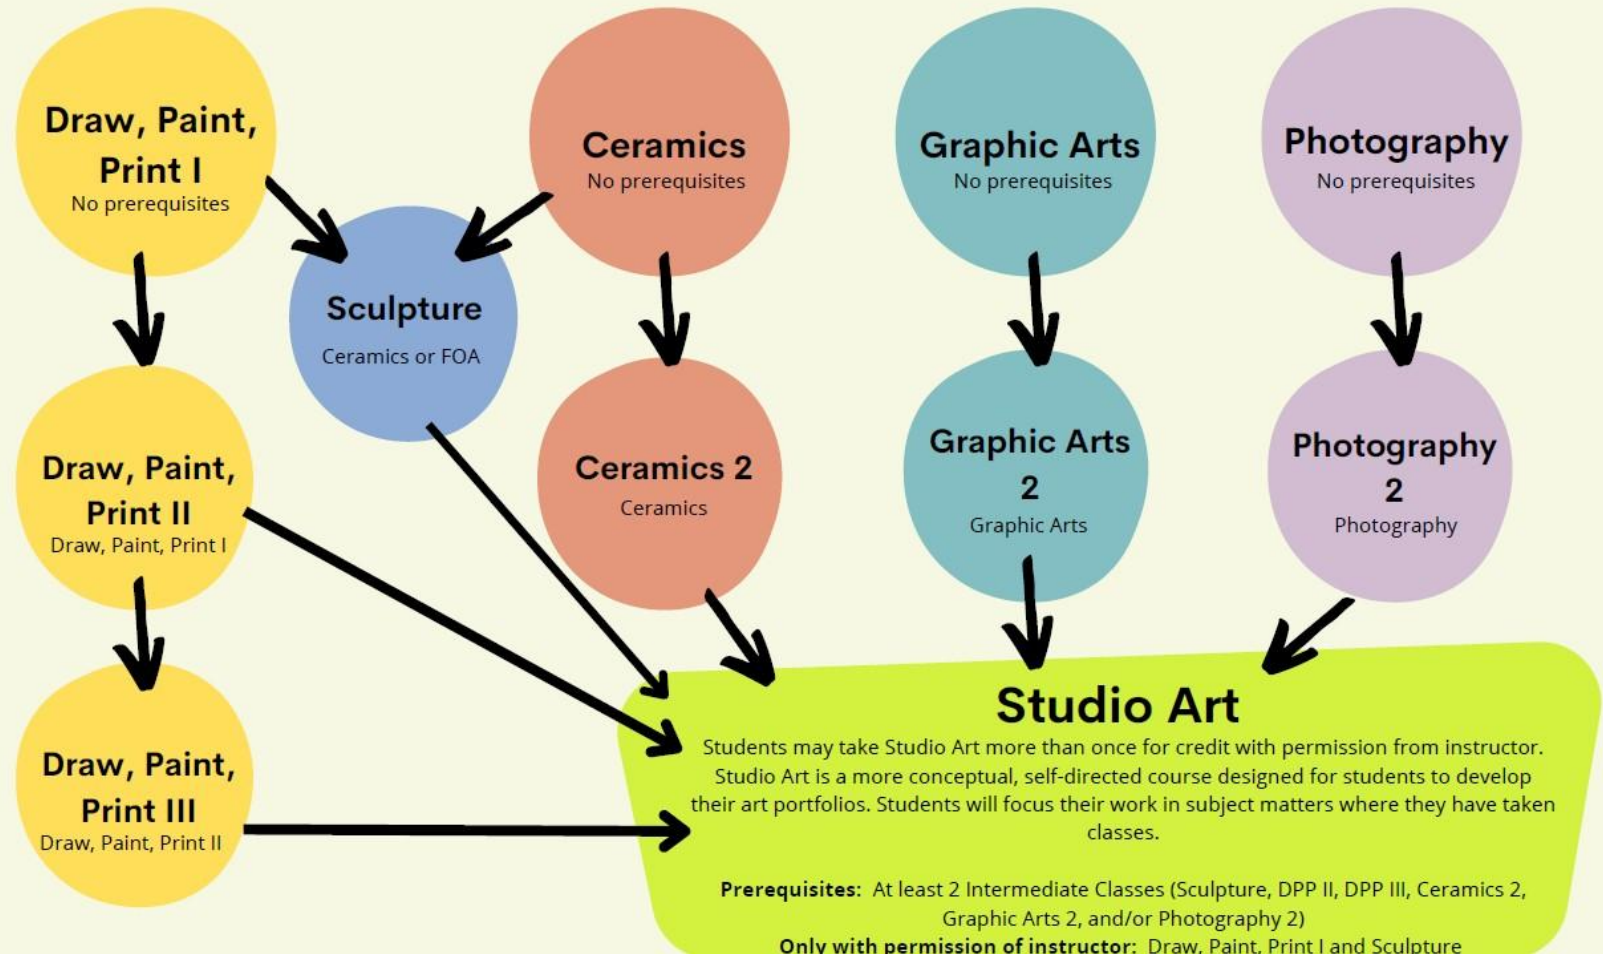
Draw, Paint, Print I
No prerequisites

Ceramics
No prerequisites

Graphic Arts
No prerequisites

Photography
No prerequisites

Sculpture
Ceramics or FOA

Draw, Paint, Print II
Draw, Paint, Print I

Ceramics 2
Ceramics

Graphic Arts 2
Graphic Arts

Photography 2
Photography

Draw, Paint, Print III
Draw, Paint, Print II

Studio Art
Students may take Studio Art more than once for credit with permission from instructor. Studio Art is a more conceptual, self-directed course designed for students to develop their art portfolios. Students will focus their work in subject matters where they have taken classes.

**Prerequisites:** At least 2 Intermediate Classes (Sculpture, DPP II, DPP III, Ceramics 2, Graphic Arts 2, and/or Photography 2)
**Only with permission of instructor:** Draw, Paint, Print I and Sculpture